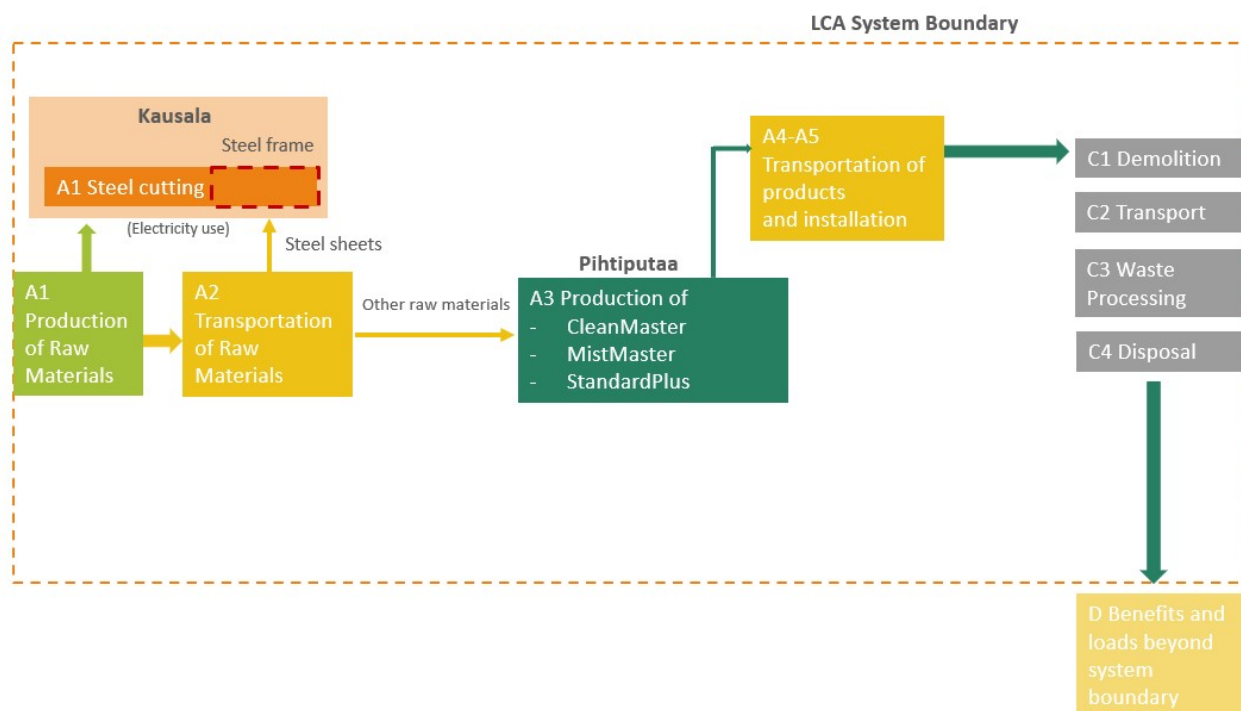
LCA System Boundary

Kausala

Steel frame

A1 Steel cutting

(Electricity use)

Steel sheets

A1 Production of Raw Materials

A2 Transportation of Raw Materials

Other raw materials

Pihtiputaa

A3 Production of
- CleanMaster
- MistMaster
- StandardPlus

A4-A5 Transportation of products and installation

C1 Demolition

C2 Transport

C3 Waste Processing

C4 Disposal

D Benefits and loads beyond system boundary